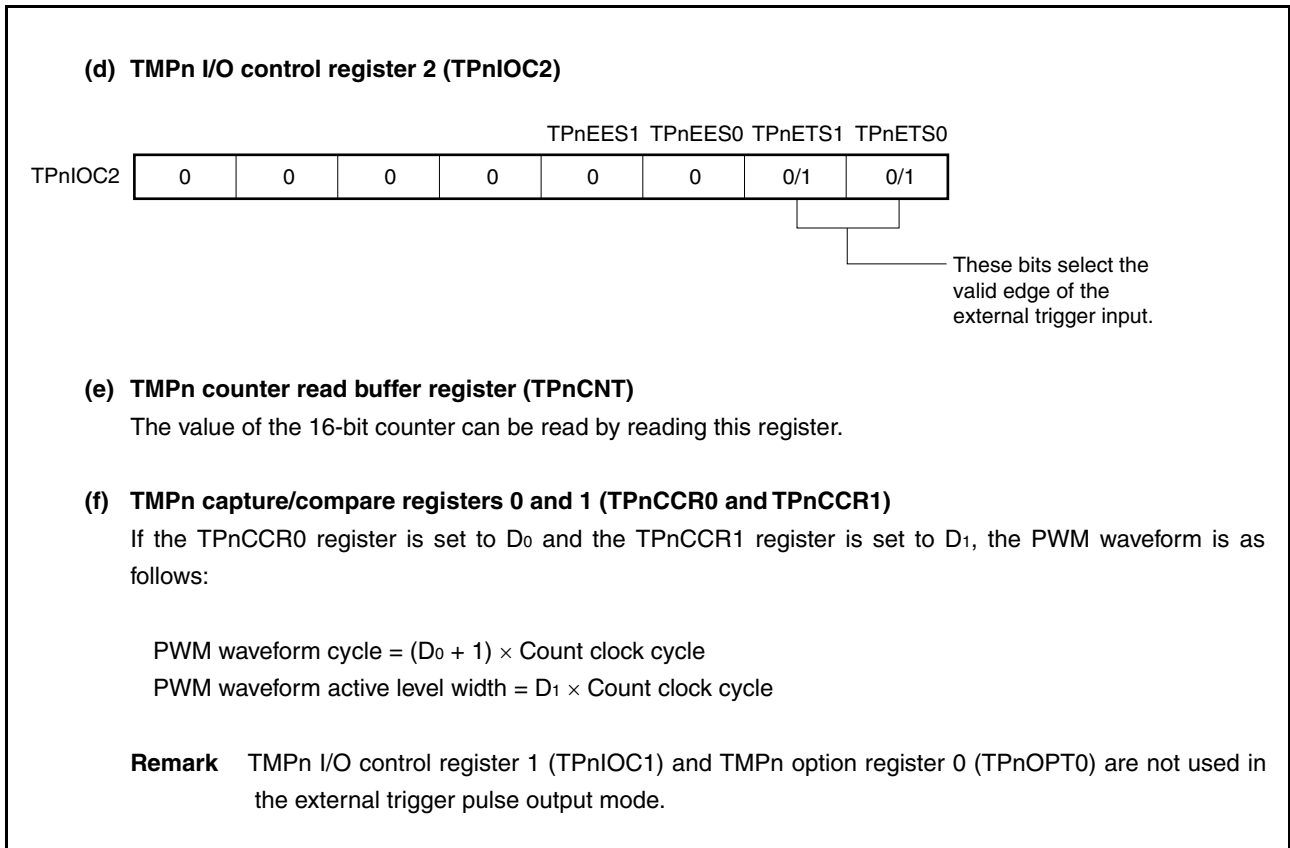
(d) TMPn I/O control register 2 (TPnIOC2)

| | | | | | | TPnEES1 | TPnEES0 | TPnETS1 | TPnETS0 |
|---|---|---|---|---|---|---|---|---|---|
| TPnIOC2 | 0 | 0 | 0 | 0 | 0 | 0 | 0/1 | 0/1 | |

These bits select the valid edge of the external trigger input.

(e) TMPn counter read buffer register (TPnCNT)
The value of the 16-bit counter can be read by reading this register.

(f) TMPn capture/compare registers 0 and 1 (TPnCCR0 and TPnCCR1)
If the TPnCCR0 register is set to $D_0$ and the TPnCCR1 register is set to $D_1$, the PWM waveform is as follows:

PWM waveform cycle = $(D_0 + 1) \times$ Count clock cycle
PWM waveform active level width = $D_1 \times$ Count clock cycle

Remark TMPn I/O control register 1 (TPnIOC1) and TMPn option register 0 (TPnOPT0) are not used in the external trigger pulse output mode.